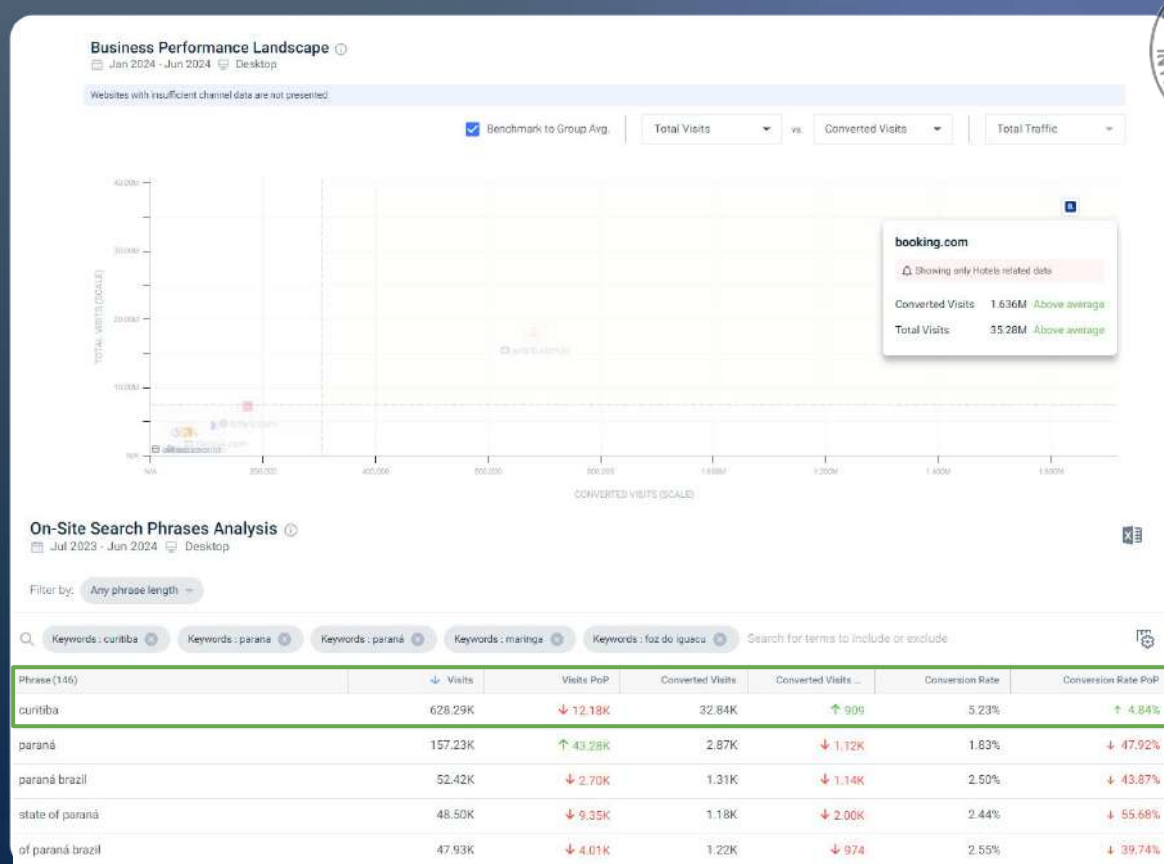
Business Performance Landscape ⓘ
Jan 2024 - Jun 2024 Desktop

Websites with insufficient channel data are not presented

Benchmark to Group Avg. Total Visits vs. Converted Visits Total Traffic

40.000M
30.000M
20.000M
10.000M
N/A

TOTAL VISITS (SCALE)

N/A 200,000 400,000 600,000 800,000 1.000M 1.200M 1.400M 1.600M

CONVERTED VISITS (SCALE)

booking.com
Showing only Hotels related data
Converted Visits 1.636M Above average
Total Visits 35.28M Above average

On-Site Search Phrases Analysis ⓘ
Jul 2023 - Jun 2024 Desktop

Filter by: Any phrase length

Keywords : curitiba Keywords : parana Keywords : paraná Keywords : maringa Keywords : foz do iguacu Search for terms to include or exclude

| Phrase (146) | Visits | Visits PoP | Converted Visits | Converted Visits ... | Conversion Rate | Conversion Rate PoP |
|---|---|---|---|---|---|---|
| curitiba | 628.29K | ↓ 12.18K | 32.84K | ↑ 909 | 5.23% | ↑ 4.84% |
| paraná | 157.23K | ↑ 43.28K | 2.87K | ↓ 1.12K | 1.83% | ↓ 47.92% |
| paraná brazil | 52.42K | ↓ 2.70K | 1.31K | ↓ 1.14K | 2.50% | ↓ 43.87% |
| state of paraná | 48.50K | ↓ 9.35K | 1.18K | ↓ 2.00K | 2.44% | ↓ 55.68% |
| of paraná brazil | 47.93K | ↓ 4.01K | 1.22K | ↓ 974 | 2.55% | ↓ 39.74% |